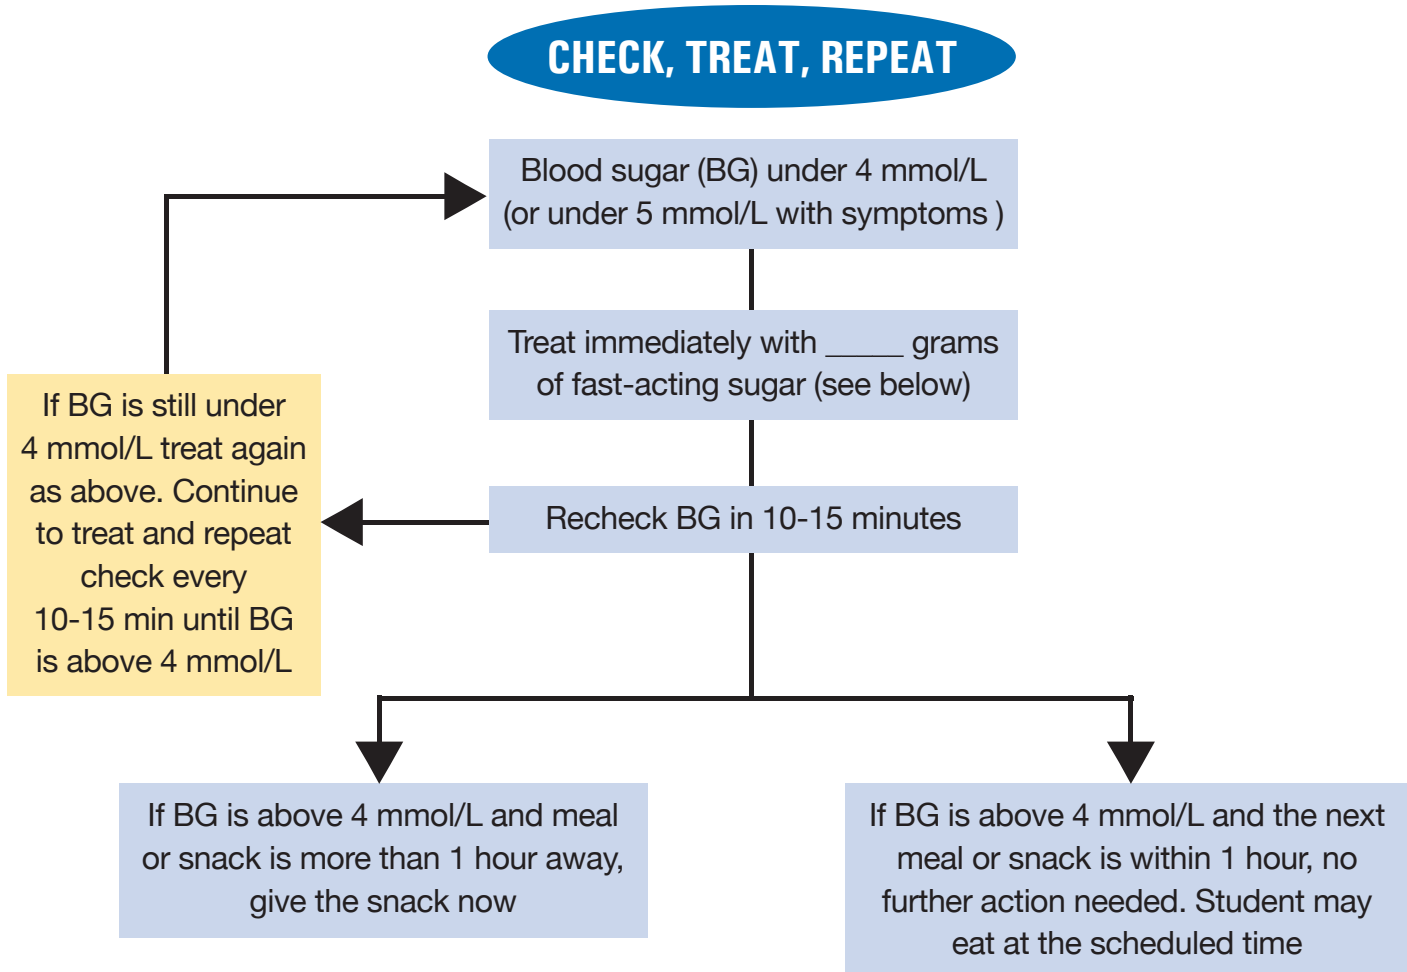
CHECK, TREAT, REPEAT

Blood sugar (BG) under 4 mmol/L (or under 5 mmol/L with symptoms )

Treat immediately with _____ grams of fast-acting sugar (see below)

Recheck BG in 10-15 minutes

If BG is still under 4 mmol/L treat again as above. Continue to treat and repeat check every 10-15 min until BG is above 4 mmol/L

If BG is above 4 mmol/L and meal or snack is more than 1 hour away, give the snack now

If BG is above 4 mmol/L and the next meal or snack is within 1 hour, no further action needed. Student may eat at the scheduled time